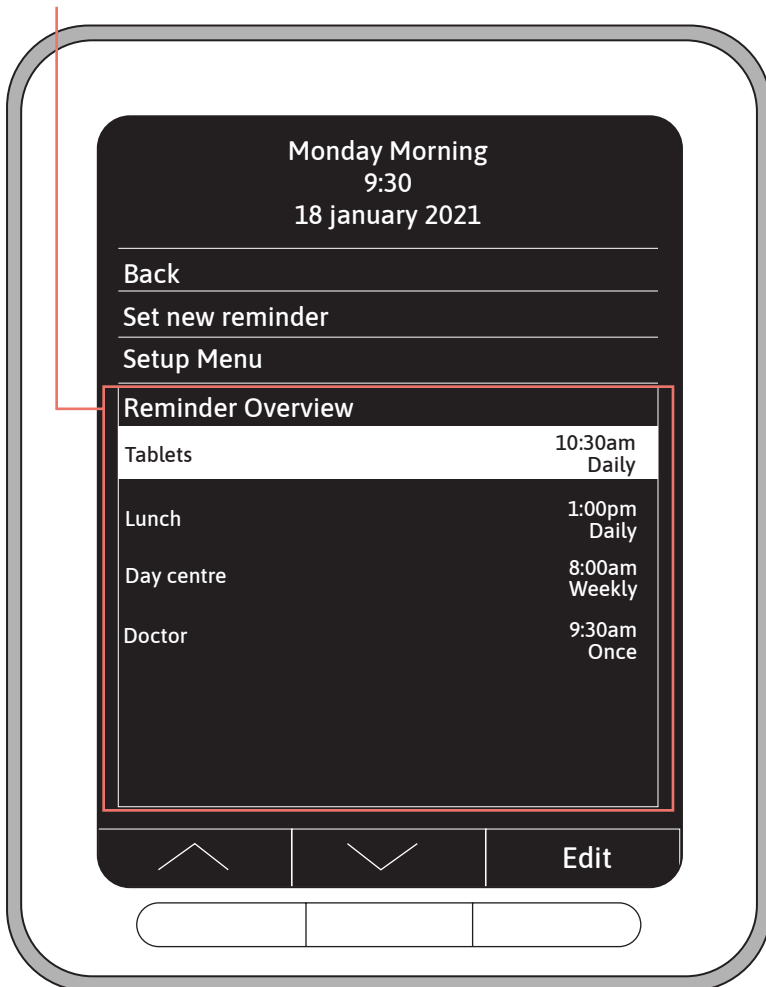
Monday Morning
9:30
18 january 2021

Back

Set new reminder

Setup Menu

Reminder Overview

| | |
|---|---|
| Tablets | 10:30am Daily |
| Lunch | 1:00pm Daily |
| Day centre | 8:00am Weekly |
| Doctor | 9:30am Once |

Edit